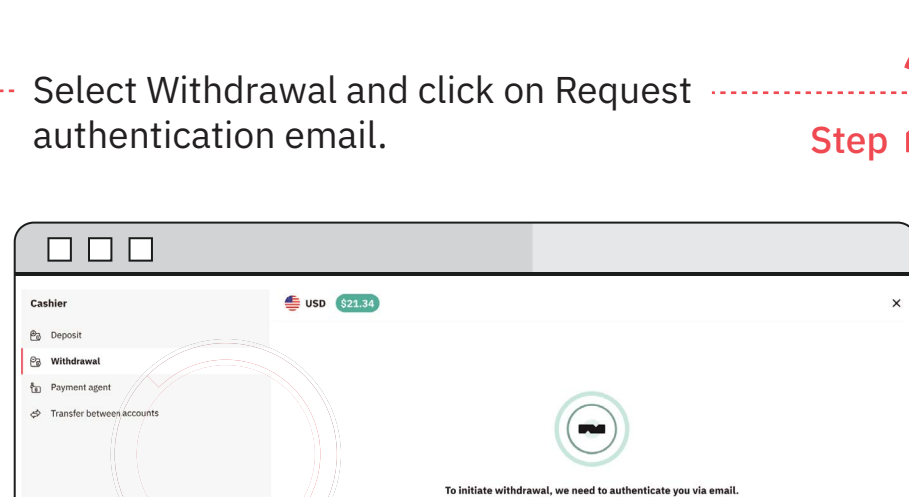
Select Withdrawal and click on Request authentication email.

Step

Cashier

Deposit

Withdrawal

Payment agent

Transfer between accounts

USD $21.34

×

To initiate withdrawal, we need to authenticate you via email.